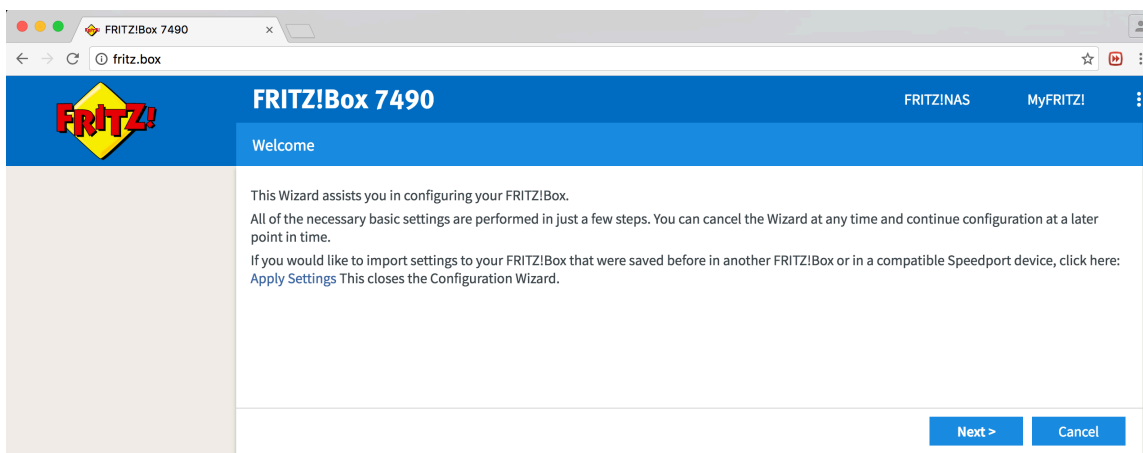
FRITZ!Box 7490

fritz.box

FRITZ!

FRITZ!Box 7490

FRITZ!NAS

MyFRITZ!

Welcome

This Wizard assists you in configuring your FRITZ!Box.

All of the necessary basic settings are performed in just a few steps. You can cancel the Wizard at any time and continue configuration at a later point in time.

If you would like to import settings to your FRITZ!Box that were saved before in another FRITZ!Box or in a compatible Speedport device, click here: Apply Settings This closes the Configuration Wizard.

Next >

Cancel